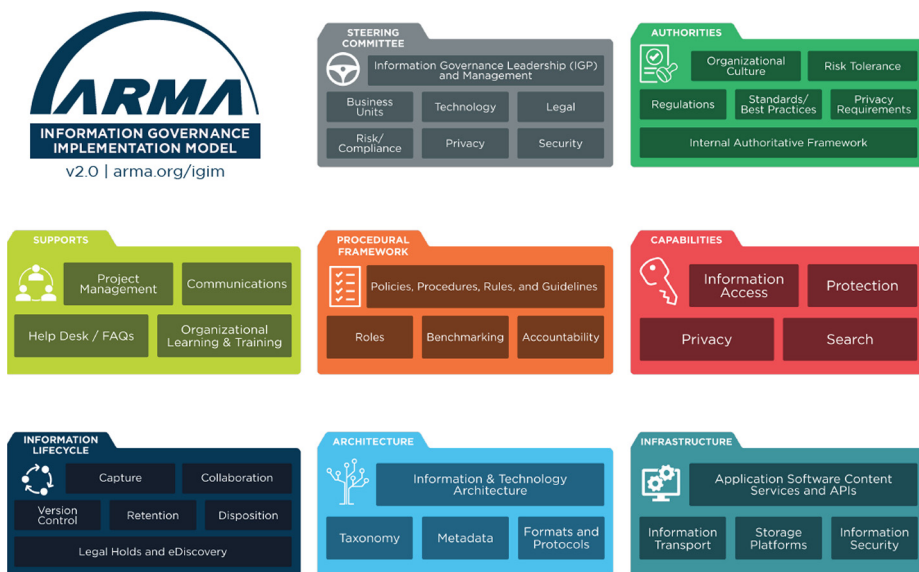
ARMA
INFORMATION GOVERNANCE IMPLEMENTATION MODEL
v2.0 | arma.org/igim

STEERING COMMITTEE
Information Governance Leadership (IGP) and Management
Business Units
Technology
Legal
Risk/ Compliance
Privacy
Security

AUTHORITIES
Organizational Culture
Risk Tolerance
Regulations
Standards/ Best Practices
Privacy Requirements
Internal Authoritative Framework

SUPPORTS
Project Management
Communications
Help Desk / FAQs
Organizational Learning & Training

PROCEDURAL FRAMEWORK
Policies, Procedures, Rules, and Guidelines
Roles
Benchmarking
Accountability

CAPABILITIES
Information Access
Protection
Privacy
Search

INFORMATION LIFECYCLE
Capture
Collaboration
Version Control
Retention
Disposition
Legal Holds and eDiscovery

ARCHITECTURE
Information & Technology Architecture
Taxonomy
Metadata
Formats and Protocols

INFRASTRUCTURE
Application Software Content Services and APIs
Information Transport
Storage Platforms
Information Security